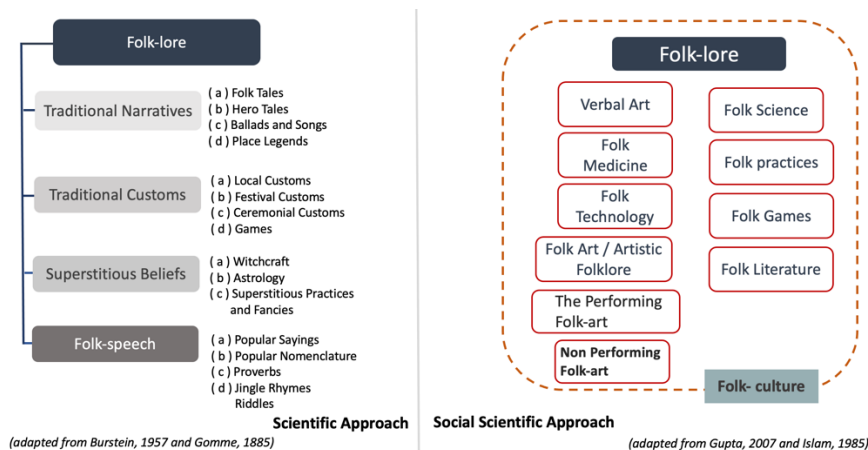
Folk-lore

Traditional Narratives
( a ) Folk Tales
( b ) Hero Tales
( c ) Ballads and Songs
( d ) Place Legends

Traditional Customs
( a ) Local Customs
( b ) Festival Customs
( c ) Ceremonial Customs
( d ) Games

Superstitious Beliefs
( a ) Witchcraft
( b ) Astrology
( c ) Superstitious Practices and Fancies

Folk-speech
( a ) Popular Sayings
( b ) Popular Nomenclature
( c ) Proverbs
( d ) Jingle Rhymes Riddles

Scientific Approach

(adapted from Burstein, 1957 and Gomme, 1885)

Folk-lore

Verbal Art
Folk Medicine
Folk Technology
Folk Art / Artistic Folklore
The Performing Folk-art
Non Performing Folk-art

Folk Science
Folk practices
Folk Games
Folk Literature

Folk- culture

Social Scientific Approach

(adapted from Gupta, 2007 and Islam, 1985)